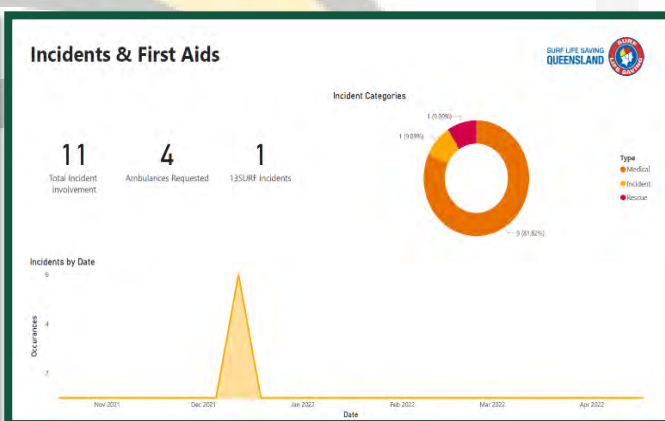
Incidents & First Aids

SURF LIFE SAVING QUEENSLAND

Incident Categories

1 (9.09%)

1 (9.09%)

9 (81.82%)

Type
Medical
Incident
Rescue

11
Total Incident Involvement

4
Ambulances Requested

1
13SURF Incidents

Incidents by Date

6

4

2

Occurances

Nov 2021
Dec 2021
Jan 2022
Feb 2022
Mar 2022
Apr 2022

Date